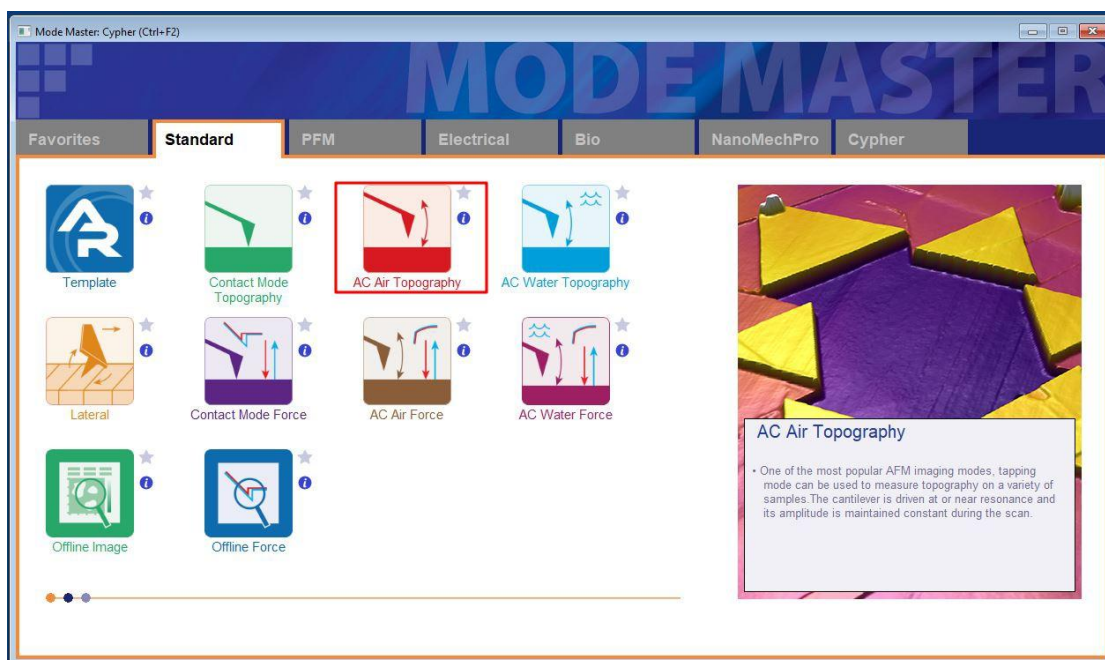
Mode Master: Cypher (Ctrl+F2)

MODE MASTER

Favorites | Standard | PFM | Electrical | Bio | NanoMechPro | Cypher

Template

Contact Mode Topography

AC Air Topography

AC Water Topography

Lateral

Contact Mode Force

AC Air Force

AC Water Force

Offline Image

Offline Force

AC Air Topography

• One of the most popular AFM imaging modes, tapping mode can be used to measure topography on a variety of samples.The cantilever is driven at or near resonance and its amplitude is maintained constant during the scan.